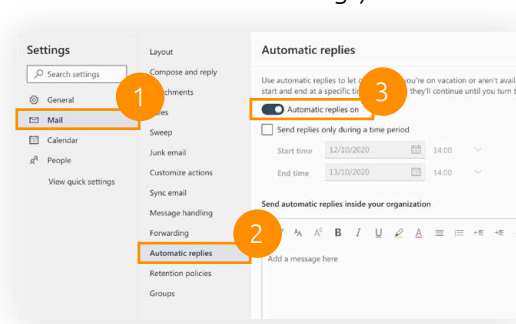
Settings

Search settings

General

Mail

Calendar

People

View quick settings

Layout

Compose and reply

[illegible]chments

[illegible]les

Sweep

Junk email

Customize actions

Sync email

Message handling

Forwarding

Automatic replies

Retention policies

Groups

Automatic replies

Use automatic replies to let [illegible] you're on vacation or aren't avail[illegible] start and end at a specific ti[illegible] they'll continue until you turn t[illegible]

Automatic replies on

Send replies only during a time period

Start time 12/10/2020 14:00

End time 13/10/2020 14:00

Send automatic replies inside your organization

Add a message here

1

2

3